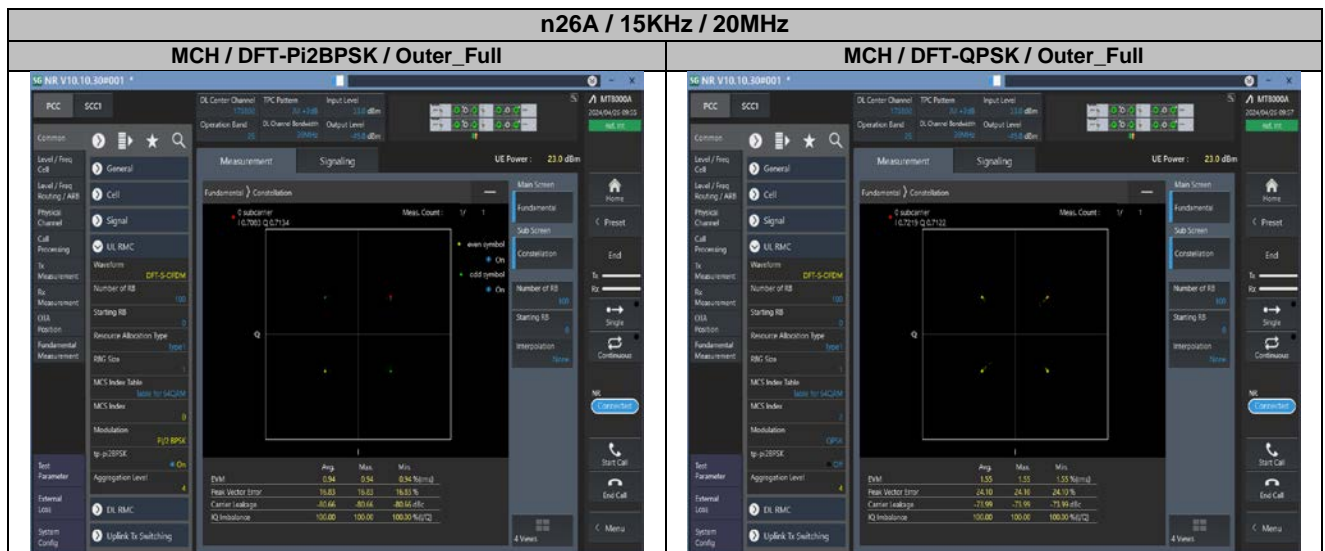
| n26A / 15KHz / 20MHz | |
|---|---|
| MCH / DFT-Pi2BPSK / Outer_Full | MCH / DFT-QPSK / Outer_Full |

5G NR V10.10.30#001 *

PCC SCC1

DL Center Channel TPC Pattern Input Level
Operation Band 26 DL Channel Bandwidth 20MHz Output Level

MT8000A

Common
Level / Freq Cell
Level / Freq Routing / ARB
Physical Channel
Call Processing
Tx Measurement
Rx Measurement
OTA Position
Fundamental Measurement
Test Parameter
External Loss
System Config

General
Cell
Signal
UL RMC
Waveform DFT-S-OFDM
Number of RB 100
Starting RB 0
Resource Allocation Type type1
RBG Size
MCS Index Table
MCS Index
Modulation PI/2 BPSK
tp-pi2BPSK On
Aggregation Level 4
DL RMC
Uplink Tx Switching

Measurement Signaling
UE Power : 23.0 dBm

Fundamental > Constellation
0 subcarrier
I: 0.7003 Q: 0.7134
Meas. Count : 1/ 1
even symbol On
odd symbol On
Q
I

| | Avg. | Max. | Min. | |
|---|---|---|---|---|
| EVM | 0.94 | 0.94 | 0.94 | %(rms) |
| Peak Vector Error | 16.83 | 16.83 | 16.83 | % |
| Carrier Leakage | -80.66 | -80.66 | -80.66 | dBc |
| IQ Imbalance | 100.00 | 100.00 | 100.00 | %(I/Q) |

Main Screen
Fundamental
Sub Screen
Constellation
Number of RB 100
Starting RB 0
Interpolation None
4 Views

Home
Preset
End
Tx
Rx
Single
Continuous
NR Connected
Start Call
End Call
Menu

5G NR V10.10.30#001 *

PCC SCC1

Measurement Signaling
UE Power : 23.0 dBm

Fundamental > Constellation
0 subcarrier
I: 0.7219 Q: 0.7122
Meas. Count : 1/ 1
Q
I

General
Cell
Signal
UL RMC
Waveform DFT-S-OFDM
Number of RB 100
Starting RB 0
Resource Allocation Type type1
RBG Size
MCS Index Table
MCS Index
Modulation QPSK
tp-pi2BPSK Off
Aggregation Level 4
DL RMC
Uplink Tx Switching

| | Avg. | Max. | Min. | |
|---|---|---|---|---|
| EVM | 1.55 | 1.55 | 1.55 | %(rms) |
| Peak Vector Error | 24.10 | 24.10 | 24.10 | % |
| Carrier Leakage | -73.99 | -73.99 | -73.99 | dBc |
| IQ Imbalance | 100.00 | 100.00 | 100.00 | %(I/Q) |

Main Screen
Fundamental
Sub Screen
Constellation
Number of RB 100
Starting RB 0
Interpolation None
4 Views

Home
Preset
End
Tx
Rx
Single
Continuous
NR Connected
Start Call
End Call
Menu